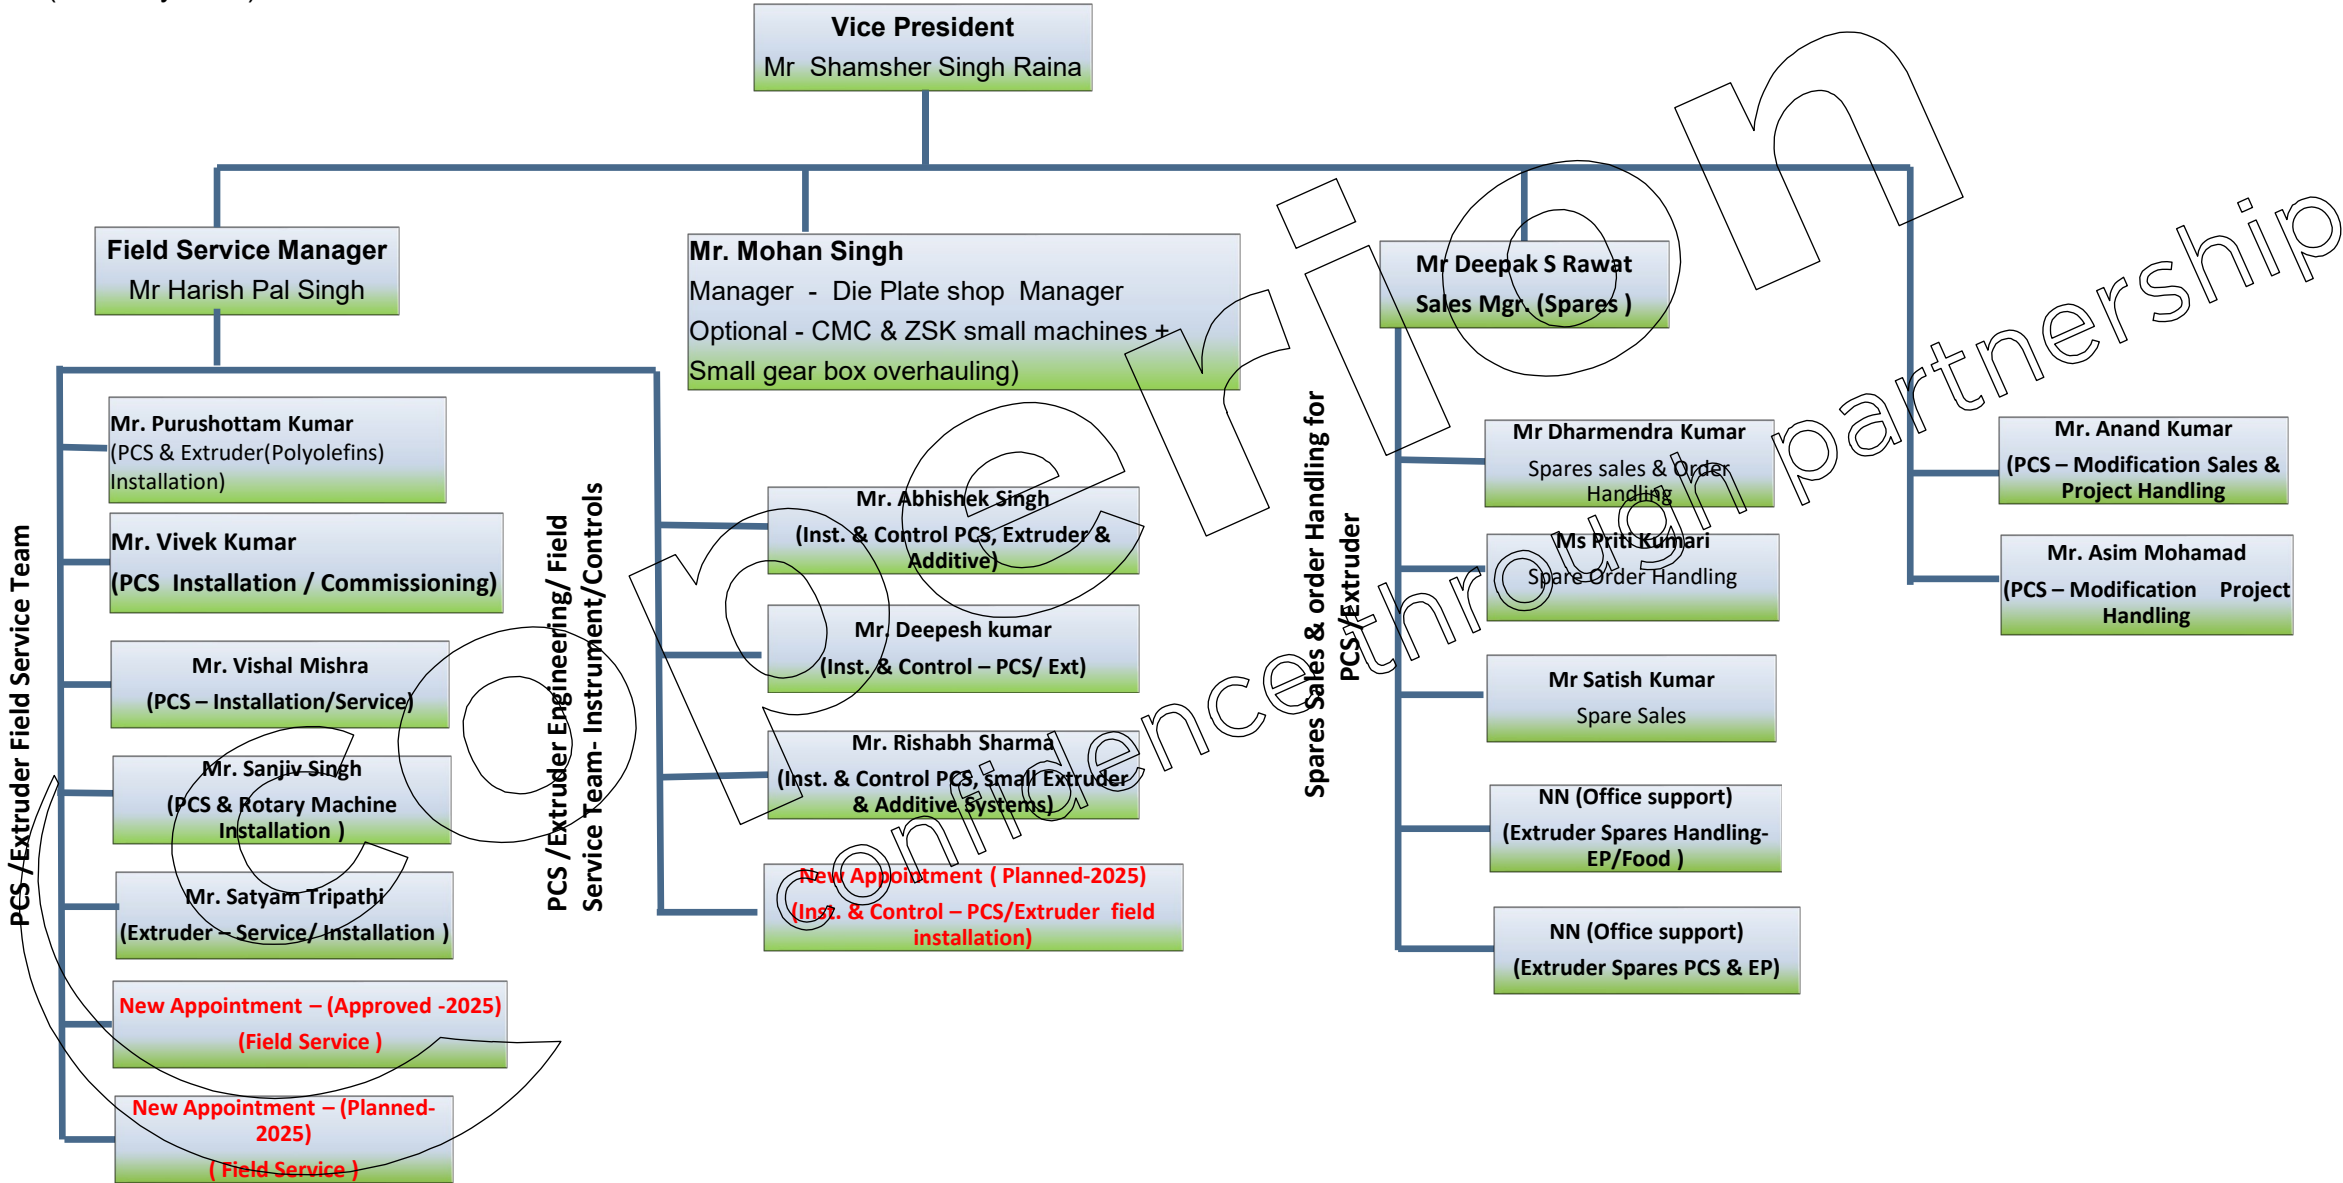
Vice President
Mr Shamsher Singh Raina

Field Service Manager
Mr Harish Pal Singh

PCS /Extruder Field Service Team

Mr. Purushottam Kumar
(PCS & Extruder(Polyolefins) Installation)

Mr. Vivek Kumar
(PCS Installation / Commissioning)

Mr. Vishal Mishra
(PCS – Installation/Service)

Mr. Sanjiv Singh
(PCS & Rotary Machine Installation )

Mr. Satyam Tripathi
(Extruder – Service/ Installation )

New Appointment – (Approved -2025)
(Field Service )

New Appointment – (Planned-2025)
( Field Service )

Mr. Mohan Singh
Manager - Die Plate shop Manager
Optional - CMC & ZSK small machines +
Small gear box overhauling)

PCS /Extruder Engineering/ Field Service Team- Instrument/Controls

Mr. Abhishek Singh
(Inst. & Control PCS, Extruder & Additive)

Mr. Deepesh kumar
(Inst. & Control – PCS/ Ext)

Mr. Rishabh Sharma
(Inst. & Control PCS, small Extruder & Additive Systems)

New Appointment ( Planned-2025)
(Inst. & Control – PCS/Extruder field installation)

Mr Deepak S Rawat
Sales Mgr. (Spares )

Spares Sales & order Handling for PCS/Extruder

Mr Dharmendra Kumar
Spares sales & Order Handling

Ms Priti Kumari
Spare Order Handling

Mr Satish Kumar
Spare Sales

NN (Office support)
(Extruder Spares Handling-EP/Food )

NN (Office support)
(Extruder Spares PCS & EP)

Mr. Anand Kumar
(PCS – Modification Sales & Project Handling

Mr. Asim Mohamad
(PCS – Modification Project Handling

coperion
confidence through partnership